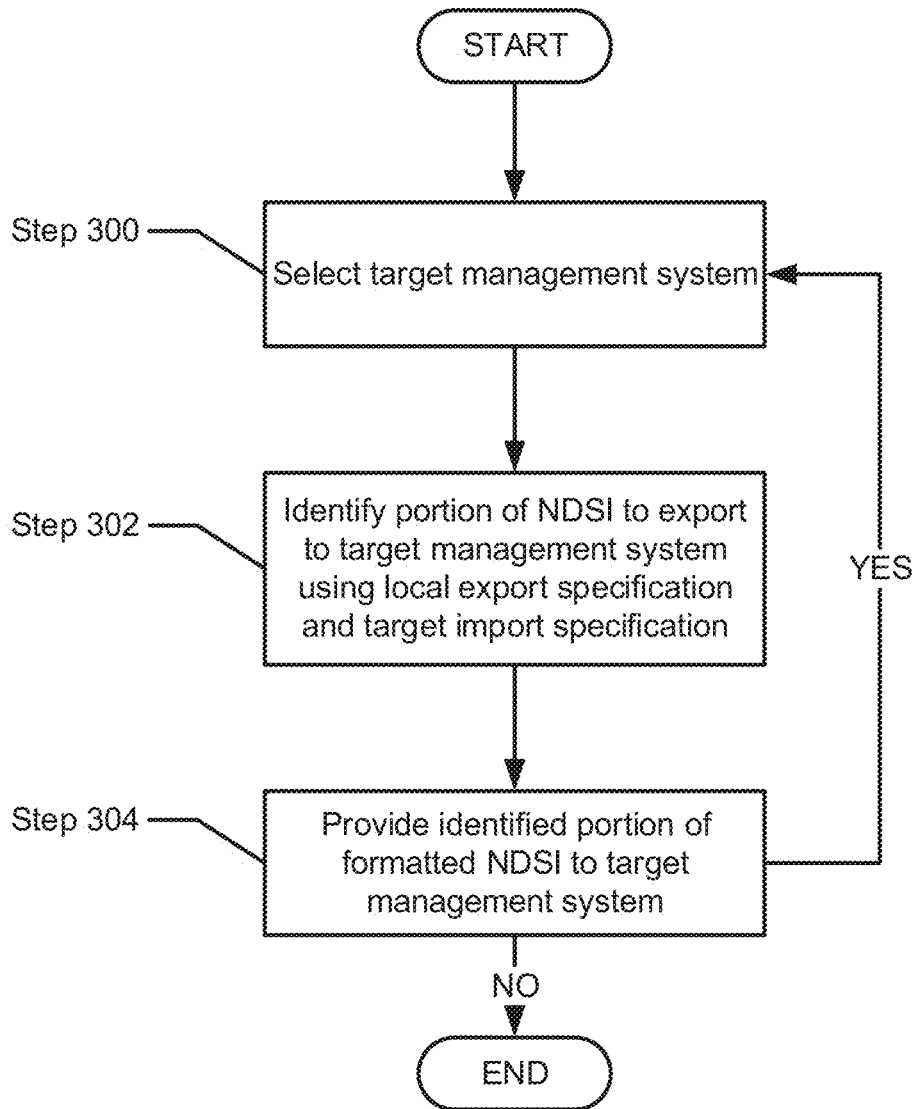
START

Step 300

Select target management system

Step 302

Identify portion of NDSI to export to target management system using local export specification and target import specification

YES

Step 304

Provide identified portion of formatted NDSI to target management system

NO

END